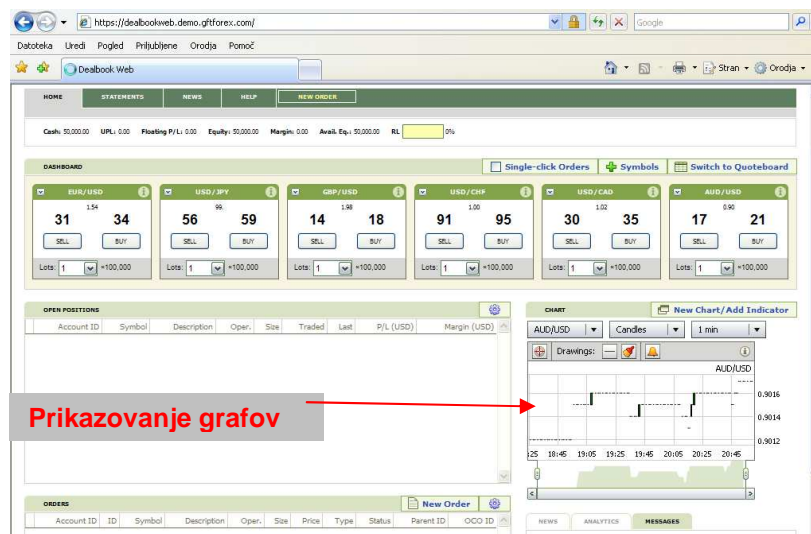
https://dealbookweb.demo.gftforex.com/

Google

Datoteka Uredi Pogled Priljubljene Orodja Pomoč

Dealbook Web

Stran Orodja

HOME STATEMENTS NEWS HELP NEW ORDER

Cash: 50,000.00 UPL: 0.00 Floating P/L: 0.00 Equity: 50,000.00 Margin: 0.00 Avail. Eq.: 50,000.00 RL 0%

DASHBOARD

Single-click Orders Symbols Switch to Quoteboard

EUR/USD 1.54 31 34 SELL BUY Lots: 1 ×100,000

USD/JPY 99. 56 59 SELL BUY Lots: 1 ×100,000

GBP/USD 1.98 14 18 SELL BUY Lots: 1 ×100,000

USD/CHF 1.00 91 95 SELL BUY Lots: 1 ×100,000

USD/CAD 1.02 30 35 SELL BUY Lots: 1 ×100,000

AUD/USD 0.90 17 21 SELL BUY Lots: 1 ×100,000

OPEN POSITIONS

| Account ID | Symbol | Description | Oper. | Size | Traded | Last | P/L (USD) | Margin (USD) |
|---|---|---|---|---|---|---|---|---|

CHART

New Chart/Add Indicator

AUD/USD Candles 1 min

Drawings:

AUD/USD

0.9016
0.9014
0.9012

:25 18:45 19:05 19:25 19:45 20:05 20:25 20:45

Prikazovanje grafov

ORDERS

New Order

| Account ID | ID | Symbol | Description | Oper. | Size | Price | Type | Status | Parent ID | OCO ID |
|---|---|---|---|---|---|---|---|---|---|---|

NEWS ANALYTICS MESSAGES